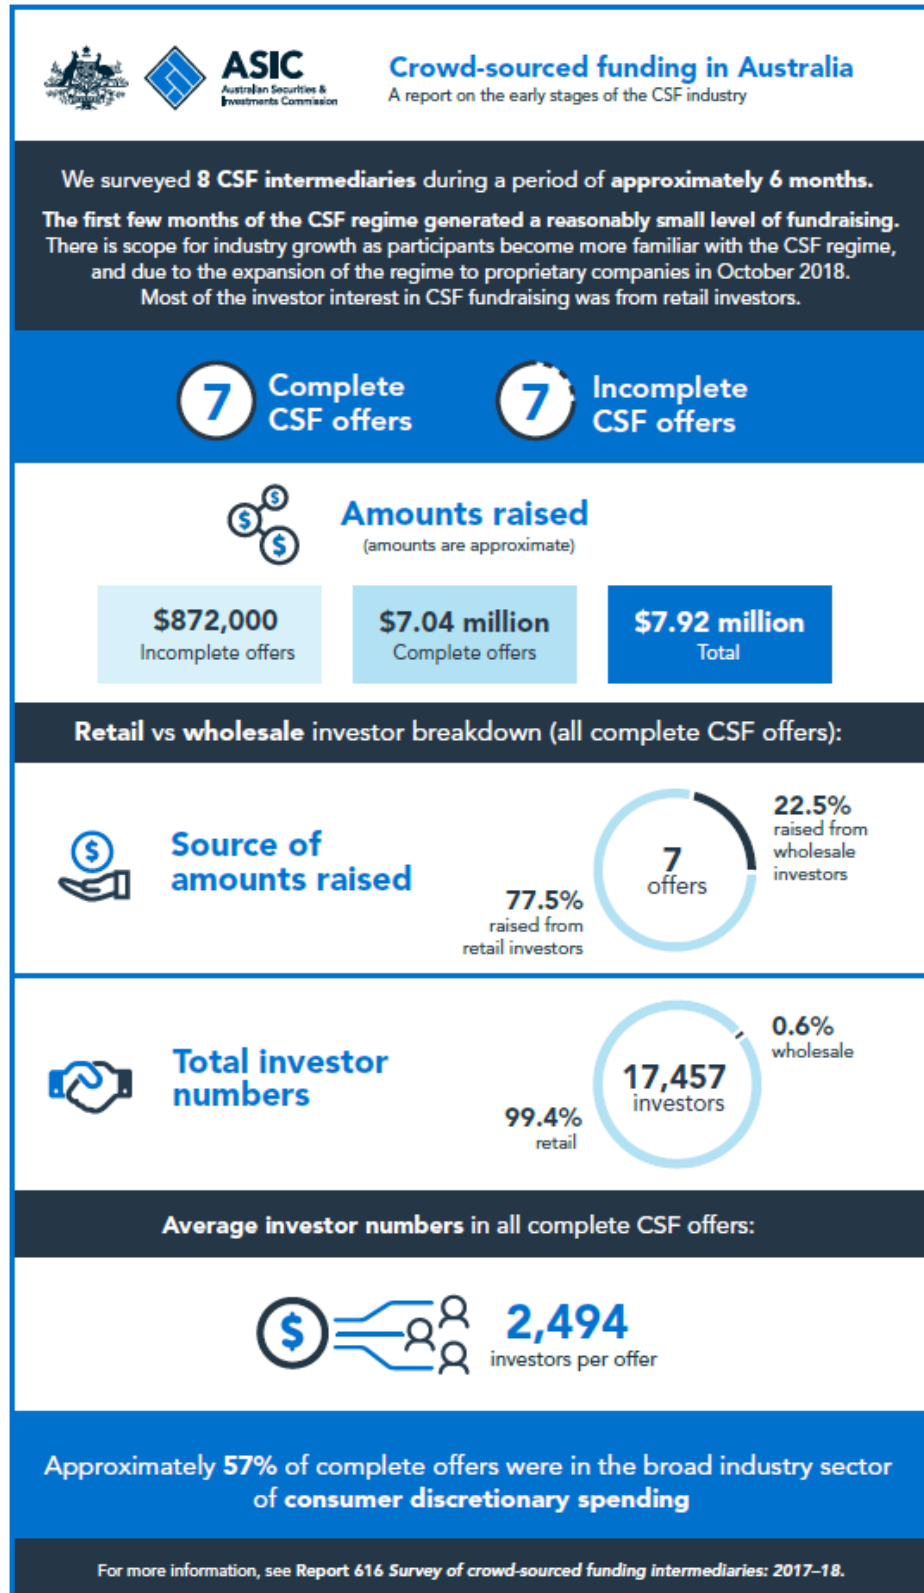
ASIC
Australian Securities & Investments Commission

Crowd-sourced funding in Australia
A report on the early stages of the CSF industry

We surveyed 8 CSF intermediaries during a period of approximately 6 months.

The first few months of the CSF regime generated a reasonably small level of fundraising. There is scope for industry growth as participants become more familiar with the CSF regime, and due to the expansion of the regime to proprietary companies in October 2018. Most of the investor interest in CSF fundraising was from retail investors.

7 Complete CSF offers

7 Incomplete CSF offers

Amounts raised
(amounts are approximate)

$872,000
Incomplete offers

$7.04 million
Complete offers

$7.92 million
Total

Retail vs wholesale investor breakdown (all complete CSF offers):

Source of amounts raised

7 offers

22.5% raised from wholesale investors

77.5% raised from retail investors

Total investor numbers

17,457 investors

0.6% wholesale

99.4% retail

Average investor numbers in all complete CSF offers:

2,494 investors per offer

Approximately 57% of complete offers were in the broad industry sector of consumer discretionary spending

For more information, see Report 616 Survey of crowd-sourced funding intermediaries: 2017–18.